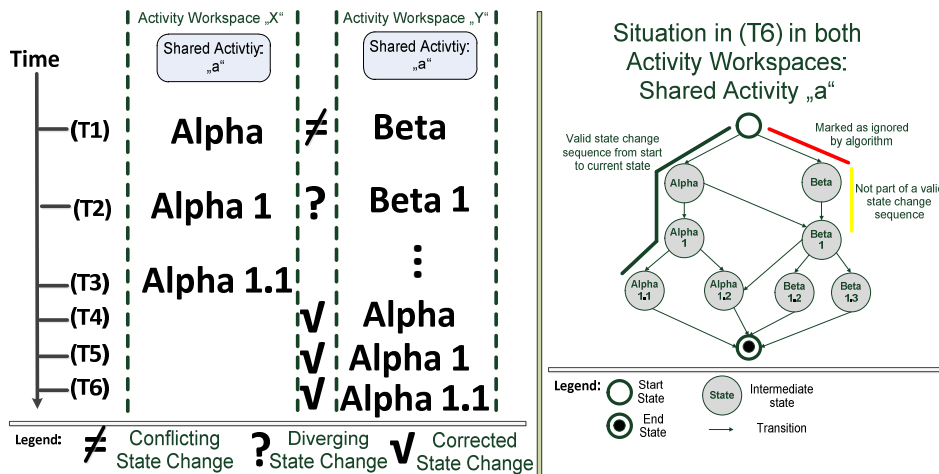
Activity Workspace „X“

Shared Activtiy: „a“

Activity Workspace „Y“

Shared Activtiy: „a“

Time

(T1) Alpha ≠ Beta

(T2) Alpha 1 ? Beta 1

⋮

(T3) Alpha 1.1

(T4) √ Alpha

(T5) √ Alpha 1

(T6) √ Alpha 1.1

Legend: ≠ Conflicting State Change ? Diverging State Change √ Corrected State Change

Situation in (T6) in both Activity Workspaces: Shared Activity „a“

Valid state change sequence from start to current state

Marked as ignored by algorithm

Not part of a vali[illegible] state change sequence

Alpha

Beta

Alpha 1

Beta 1

Alpha 1.1

Alpha 1.2

Beta 1.2

Beta 1.3

Legend: Start State

End State

State Intermediate state

Transition